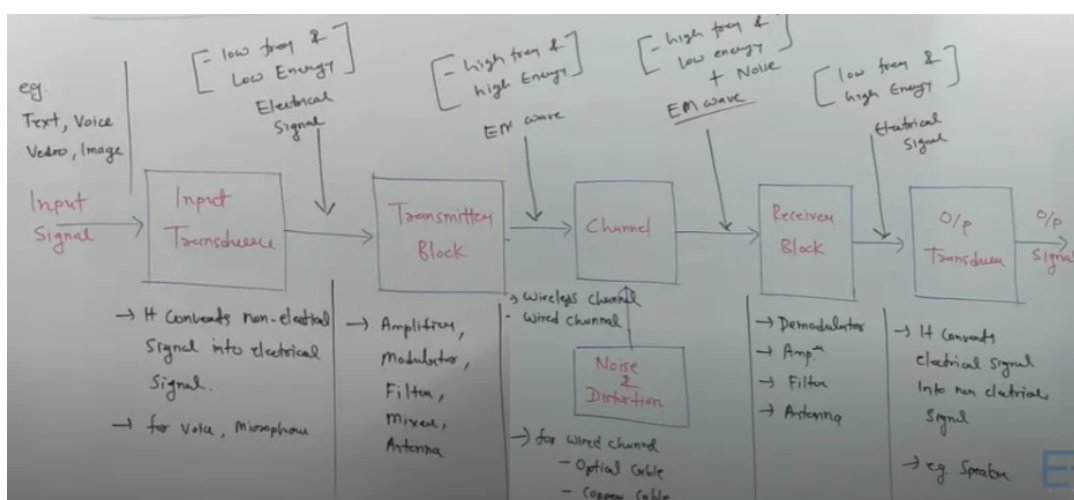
eg.
Text, Voice
Vedio, Image

[ - low freq &
Low Energy ]
Electrical
Signal

[ - high freq &
high Energy ]
EM wave

[ - high freq &
low energy
+ Noise ]
EM wave

[ low freq &
high Energy ]
Electrical
Signal

Input
Signal

Input
Transducer

Transmitter
Block

Channel

Receiver
Block

O/p
Transducer

O/p
Signa

→ It Converts non-electrical Signal into electrical Signal.

→ for Voice, Microphone

→ Amplifier,
Modulator,
Filter,
Mixer,
Antenna

→ Wireless channel
- Wired channel

Noise
&
Distortion

→ for wired channel
- Optical Cable
- Copper Cable

→ Demodulator
→ Ampr
→ Filter
→ Antenna

→ It Converts electrical signal into non electrical Signal

→ eg. Speaker